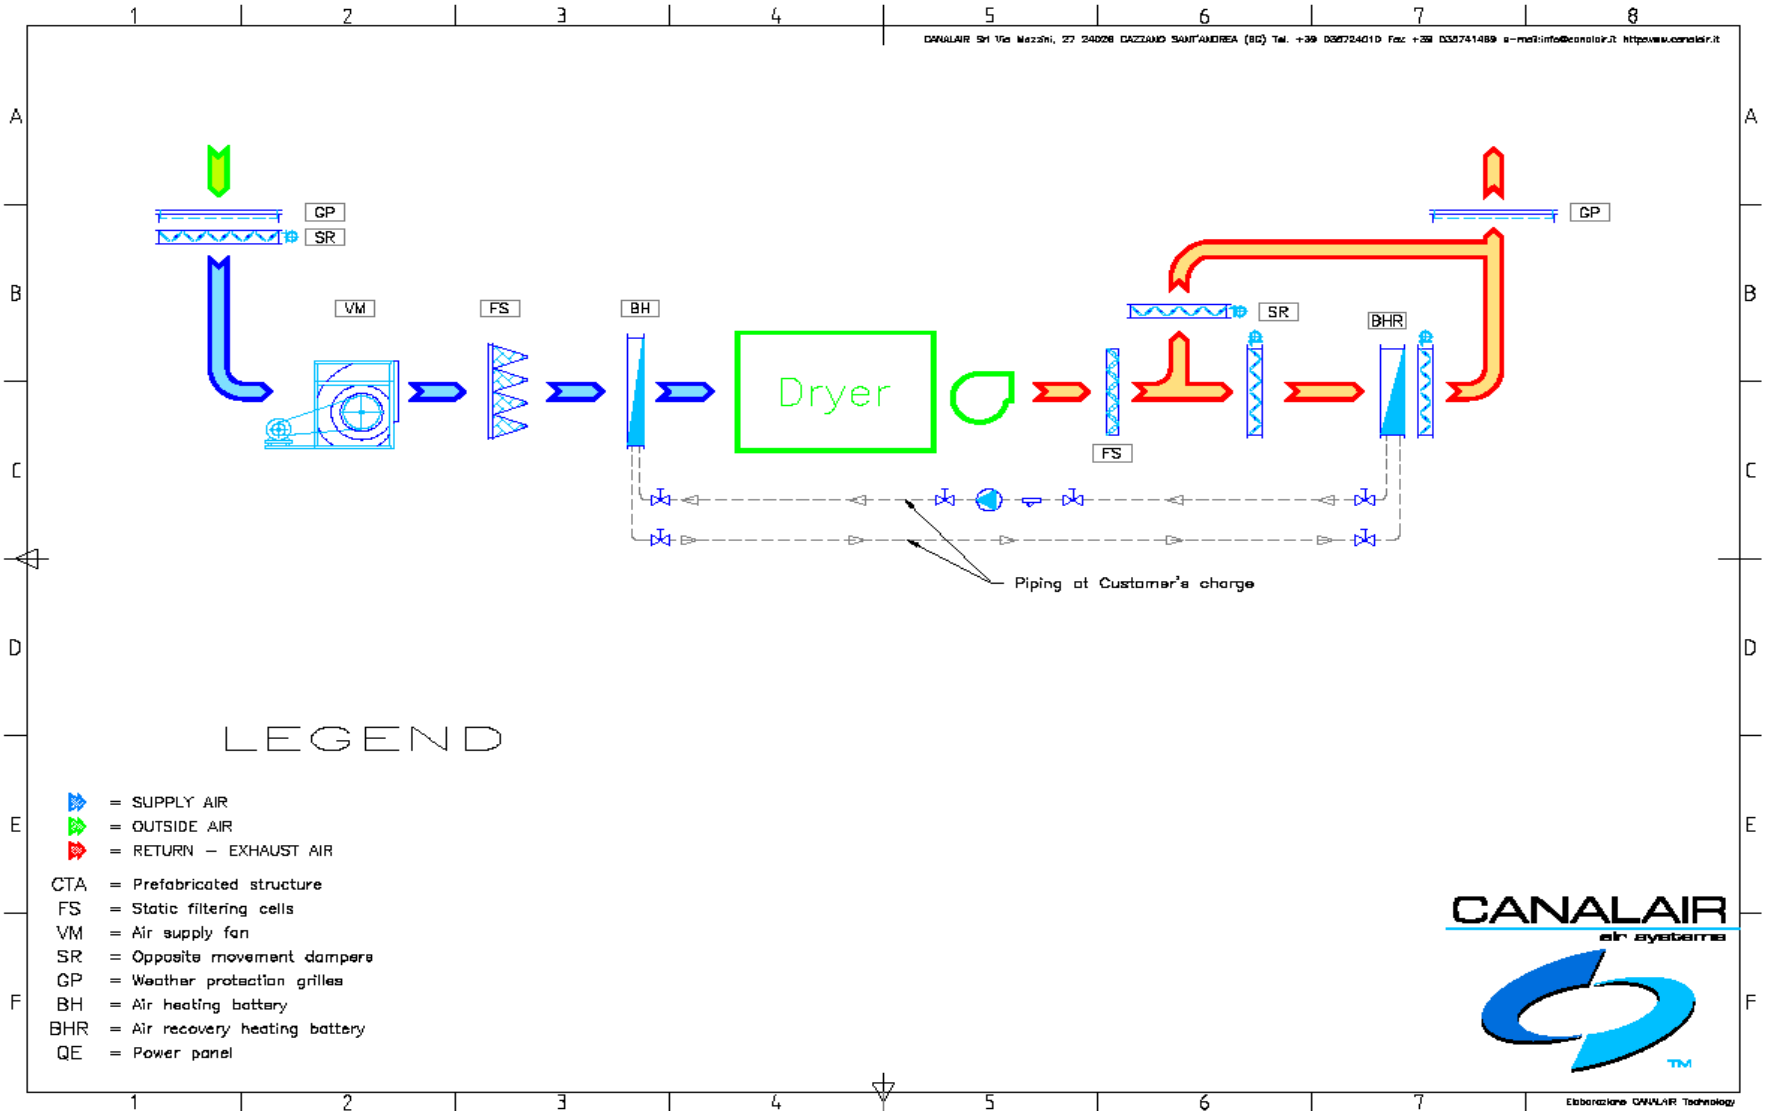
1 2 3 4 5 6 7 8

CANALAIR Srl Via Mazzini, 27 24020 CAZZANO SANT'ANDREA (BG) Tel. +39 035724010 Fax +39 035741489 e-mail:info@canalair.it http:www.canalair.it

A B C D E F

GP
SR
VM
FS
BH
Dryer
FS
SR
BHR
GP

Piping at Customer's charge

LEGEND

= SUPPLY AIR
= OUTSIDE AIR
= RETURN – EXHAUST AIR
CTA = Prefabricated structure
FS = Static filtering cells
VM = Air supply fan
SR = Opposite movement dampers
GP = Weather protection grilles
BH = Air heating battery
BHR = Air recovery heating battery
QE = Power panel

CANALAIR
air systems
TM

Elaborazione CANALAIR Technology